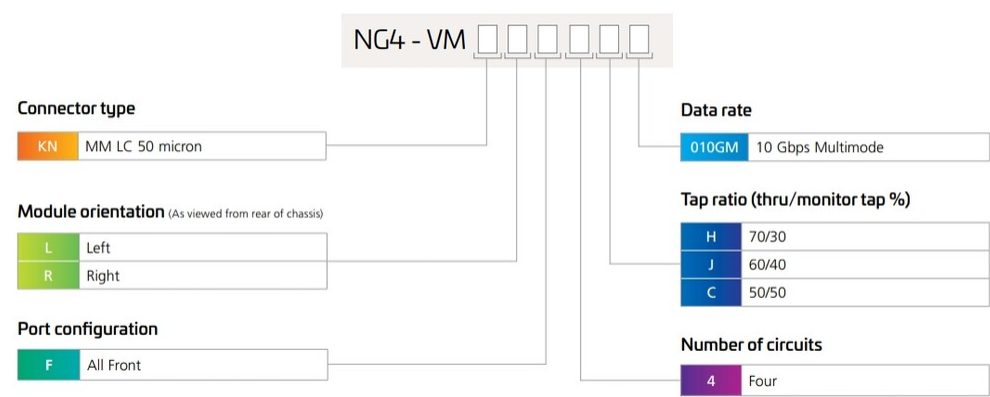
NG4 - VM

Connector type

| KN | MM LC 50 micron |
|---|---|

Module orientation (As viewed from rear of chassis)

| L | Left |
|---|---|
| R | Right |

Port configuration

| F | All Front |
|---|---|

Data rate

| 010GM | 10 Gbps Multimode |
|---|---|

Tap ratio (thru/monitor tap %)

| H | 70/30 |
|---|---|
| J | 60/40 |
| C | 50/50 |

Number of circuits

| 4 | Four |
|---|---|